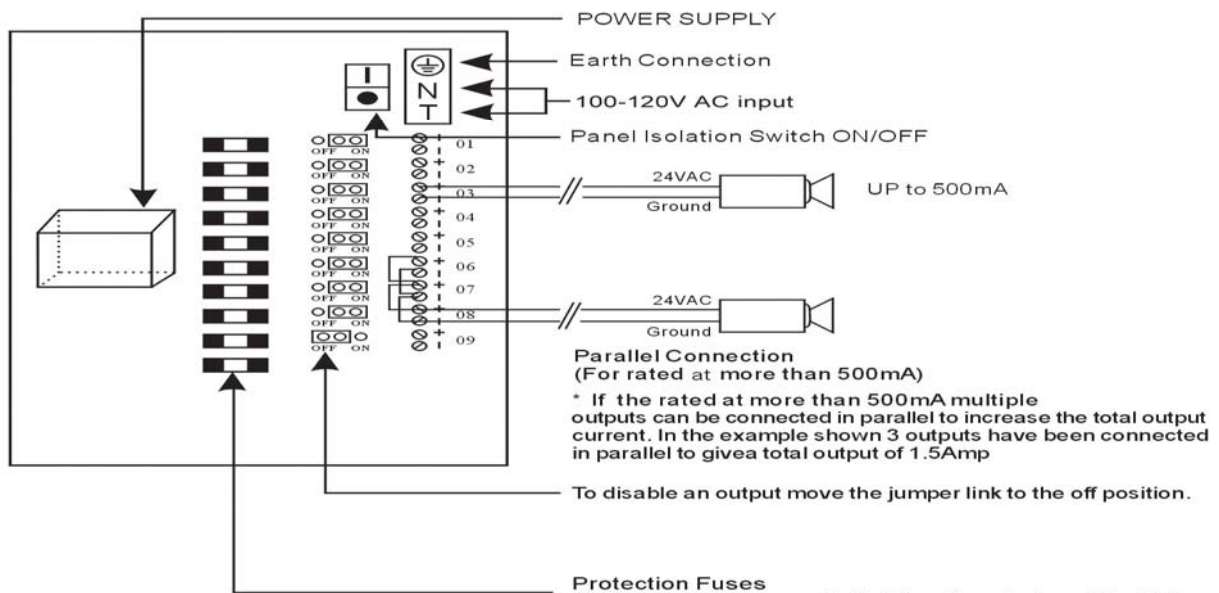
POWER SUPPLY

Earth Connection

N
T

100-120V AC input

Panel Isolation Switch ON/OFF

OFF ON 01
OFF ON 02
OFF ON 03
OFF ON 04
OFF ON 05
OFF ON 06
OFF ON 07
OFF ON 08
OFF ON 09

24VAC
Ground

UP to 500mA

24VAC
Ground

Parallel Connection
(For rated at more than 500mA)

* If the rated at more than 500mA multiple outputs can be connected in parallel to increase the total output current. In the example shown 3 outputs have been connected in parallel to givea total output of 1.5Amp

To disable an output move the jumper link to the off position.

Protection Fuses